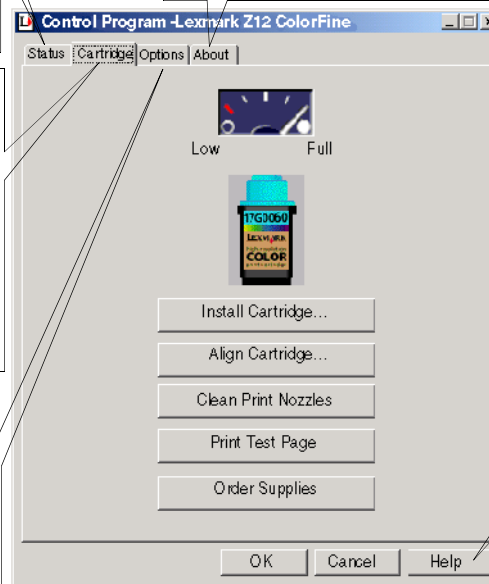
Control Program -Lexmark Z12 ColorFine

Status | Cartridge | Options | About

Low

Full

17G0060

Lexmark

COLOR

Install Cartridge...

Align Cartridge...

Clean Print Nozzles

Print Test Page

Order Supplies

OK

Cancel

Help